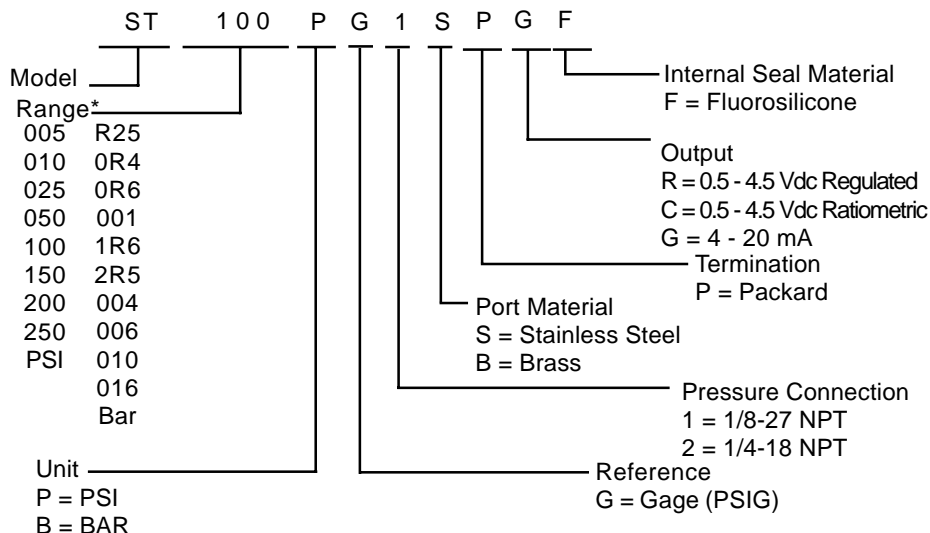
ST 100 P G 1 S P G F

Model

Range*

| | |
|---|---|
| 005 | R25 |
| 010 | 0R4 |
| 025 | 0R6 |
| 050 | 001 |
| 100 | 1R6 |
| 150 | 2R5 |
| 200 | 004 |
| 250 | 006 |
| PSI | 010 |
| | 016 |
| | Bar |

Internal Seal Material
F = Fluorosilicone

Output
R = 0.5 - 4.5 Vdc Regulated
C = 0.5 - 4.5 Vdc Ratiometric
G = 4 - 20 mA

Termination
P = Packard

Port Material
S = Stainless Steel
B = Brass

Pressure Connection
1 = 1/8-27 NPT
2 = 1/4-18 NPT

Reference
G = Gage (PSIG)

Unit
P = PSI
B = BAR